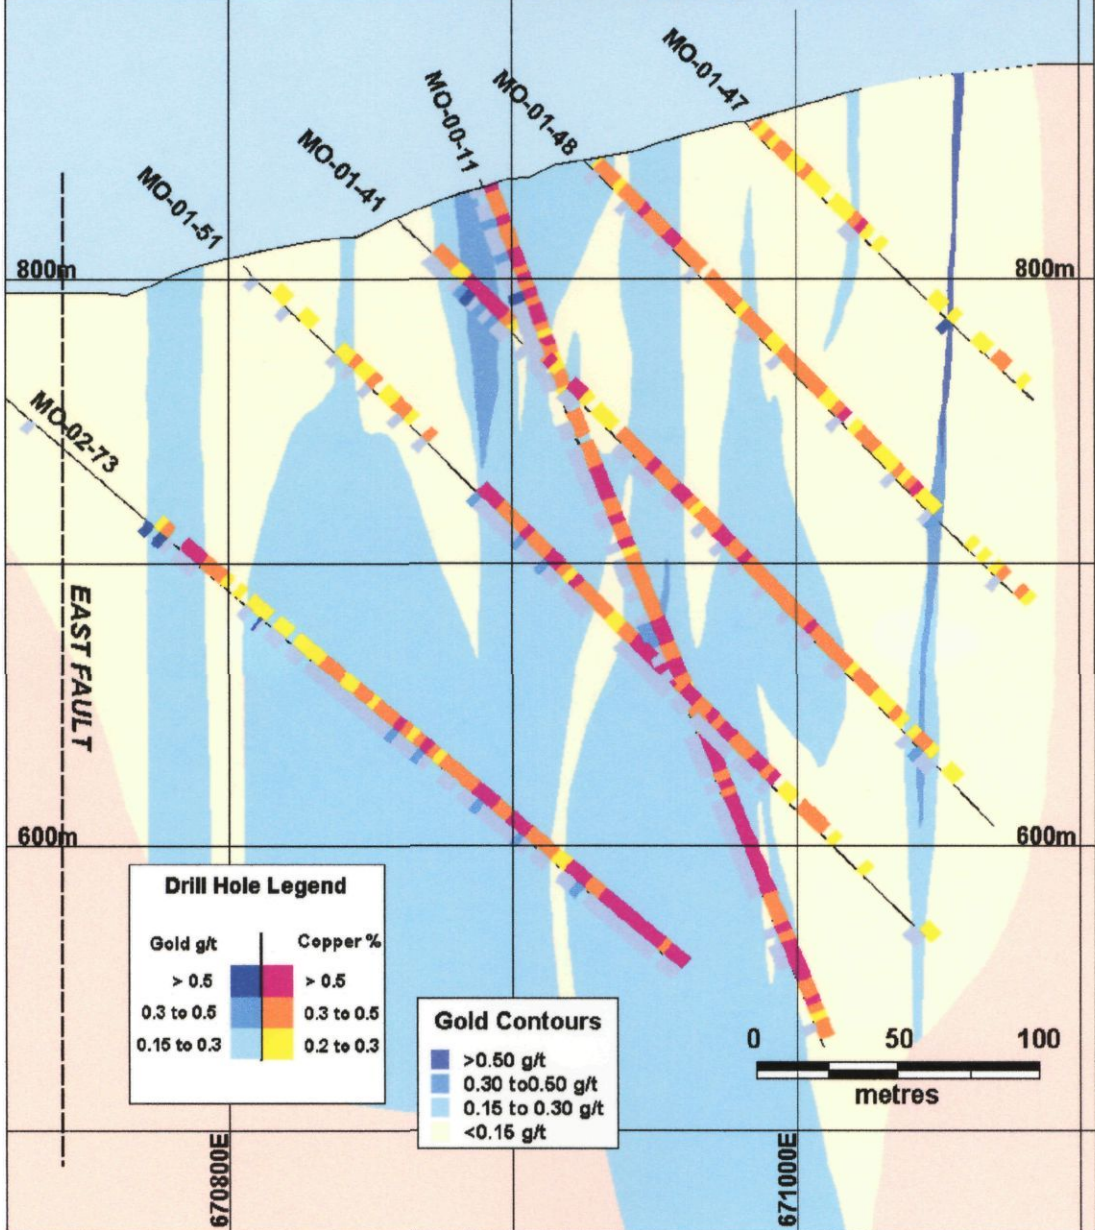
MO-01-47
MO-01-48
MO-00-11
MO-01-41
MO-01-51
800m
800m
MO-02-73
EAST FAULT
600m
600m

Drill Hole Legend

| Gold g/t | Copper % |
|---|---|
| > 0.5 | > 0.5 |
| 0.3 to 0.5 | 0.3 to 0.5 |
| 0.15 to 0.3 | 0.2 to 0.3 |

Gold Contours
>0.50 g/t
0.30 to0.50 g/t
0.15 to 0.30 g/t
<0.15 g/t

0 50 100
metres

670800E
671000E